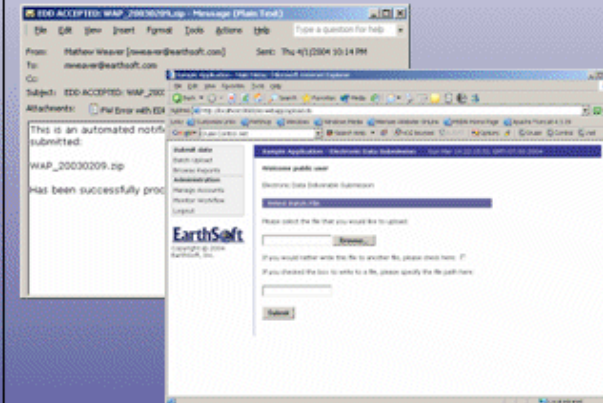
EDD ACCEPTED: WAP_20030209.zip - Message (Plain Text)

File Edit View Insert Format Tools Actions Help

Type a question for help

From: Mathew Weaver [mweaver@earthsoft.com] Sent: Thu 4/1/2004 10:14 PM

To: mweaver@earthsoft.com

Cc:

Subject: EDD ACCEPTED: WAP_200

Attachments: FW Error with ED

This is an automated notif submitted:

WAP_20030209.zip

Has been successfully proc

Sample Application - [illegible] - Microsoft Internet Explorer

File Edit View Favorites Tools Help

Back Search Favorites Media

Address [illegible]

Links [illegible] Windows Windows Media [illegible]

Google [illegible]

Submit data
Batch Upload
Browse Reports
Administration
Manage Accounts
Monitor Workflow
Logout

EarthSoft
Copyright © 2004 EarthSoft, Inc.

Sample Application - Electronic Data Submission

Welcome public user!

Electronic Data Deliverable Submission

Select batch file

Please select the file that you would like to upload:

Browse...

If you would rather write this file to another file, please check here:

If you checked the box to write to a file, please specify the file path here:

Submit